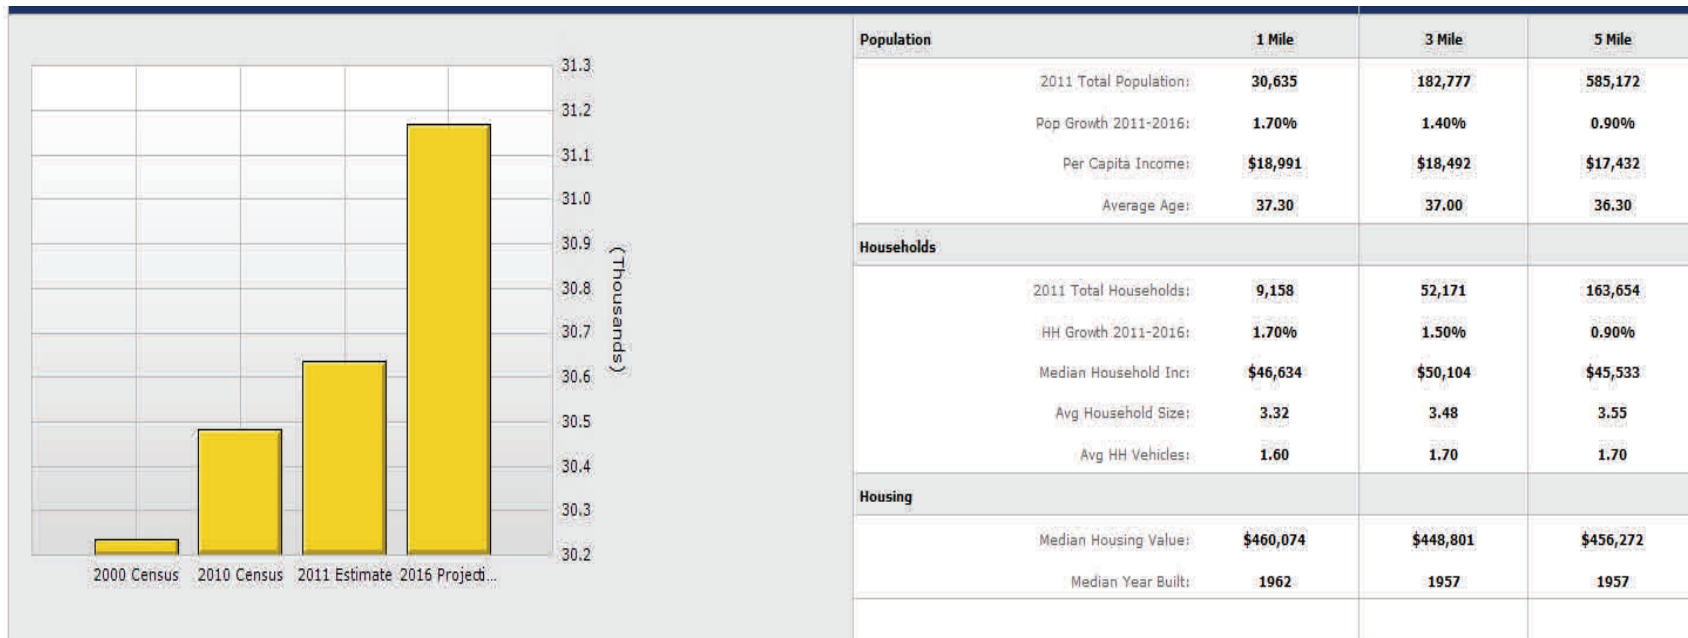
31.3
31.2
31.1
31.0
30.9
30.8
30.7
30.6
30.5
30.4
30.3
30.2

(Thousands)

2000 Census 2010 Census 2011 Estimate 2016 Projecti...

| Population | 1 Mile | 3 Mile | 5 Mile |
|---|---|---|---|
| 2011 Total Population: | 30,635 | 182,777 | 585,172 |
| Pop Growth 2011-2016: | 1.70% | 1.40% | 0.90% |
| Per Capita Income: | $18,991 | $18,492 | $17,432 |
| Average Age: | 37.30 | 37.00 | 36.30 |
| Households | | | |
| 2011 Total Households: | 9,158 | 52,171 | 163,654 |
| HH Growth 2011-2016: | 1.70% | 1.50% | 0.90% |
| Median Household Inc: | $46,634 | $50,104 | $45,533 |
| Avg Household Size: | 3.32 | 3.48 | 3.55 |
| Avg HH Vehicles: | 1.60 | 1.70 | 1.70 |
| Housing | | | |
| Median Housing Value: | $460,074 | $448,801 | $456,272 |
| Median Year Built: | 1962 | 1957 | 1957 |